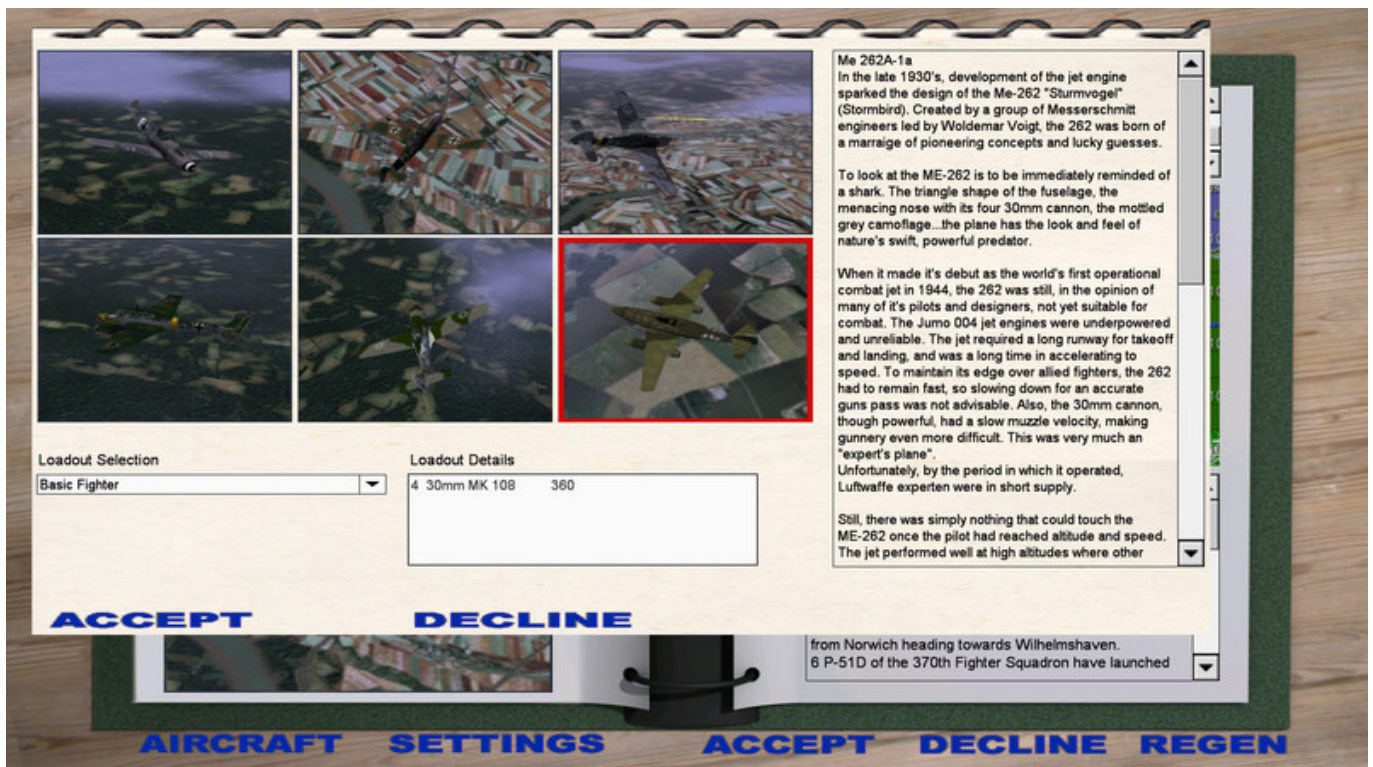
Me 262A-1a
In the late 1930's, development of the jet engine sparked the design of the Me-262 "Sturmvogel" (Stormbird). Created by a group of Messerschmitt engineers led by Woldemar Voigt, the 262 was born of a marraige of pioneering concepts and lucky guesses.

To look at the ME-262 is to be immediately reminded of a shark. The triangle shape of the fuselage, the menacing nose with its four 30mm cannon, the mottled grey camoflage...the plane has the look and feel of nature's swift, powerful predator.

When it made it's debut as the world's first operational combat jet in 1944, the 262 was still, in the opinion of many of it's pilots and designers, not yet suitable for combat. The Jumo 004 jet engines were underpowered and unreliable. The jet required a long runway for takeoff and landing, and was a long time in accelerating to speed. To maintain its edge over allied fighters, the 262 had to remain fast, so slowing down for an accurate guns pass was not advisable. Also, the 30mm cannon, though powerful, had a slow muzzle velocity, making gunnery even more difficult. This was very much an "expert's plane".
Unfortunately, by the period in which it operated, Luftwaffe experten were in short supply.

Still, there was simply nothing that could touch the ME-262 once the pilot had reached altitude and speed. The jet performed well at high altitudes where other

Loadout Selection
Basic Fighter

Loadout Details
4 30mm MK 108 360

ACCEPT
DECLINE

from Norwich heading towards Wilhelmshaven.
6 P-51D of the 370th Fighter Squadron have launched

AIRCRAFT SETTINGS ACCEPT DECLINE REGEN